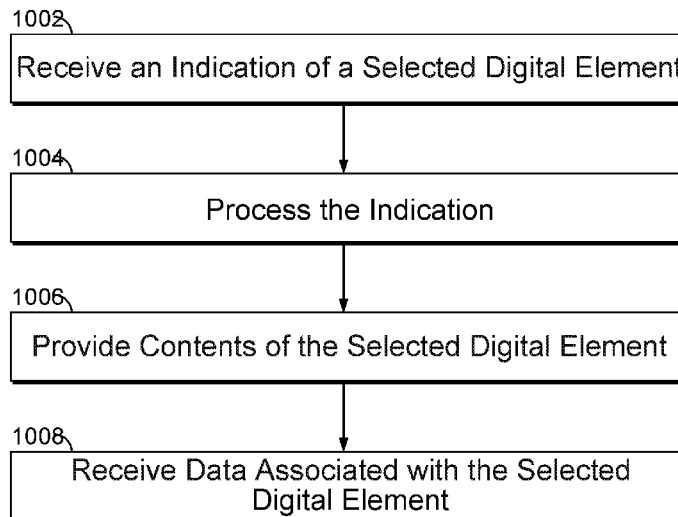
1002

Receive an Indication of a Selected Digital Element

1004

Process the Indication

1006

Provide Contents of the Selected Digital Element

1008

Receive Data Associated with the Selected Digital Element